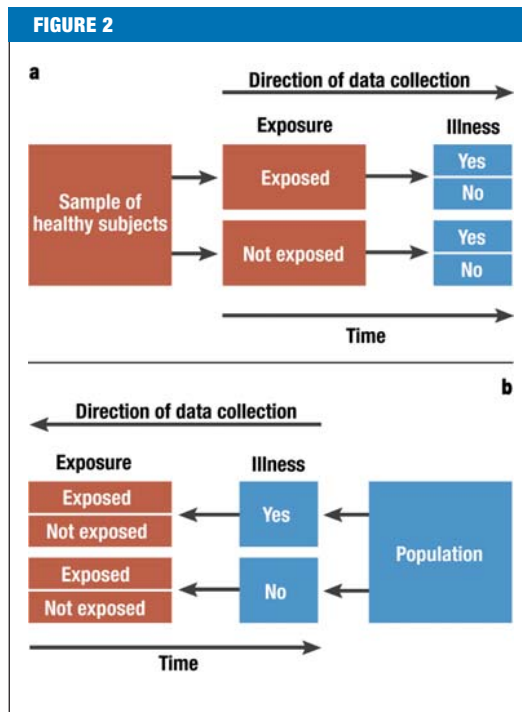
FIGURE 2

a

Direction of data collection

Exposure

Illness

Sample of healthy subjects

Exposed

Yes

No

Not exposed

Yes

No

Time

b

Direction of data collection

Exposure

Illness

Exposed

Not exposed

Yes

Population

Exposed

Not exposed

No

Time